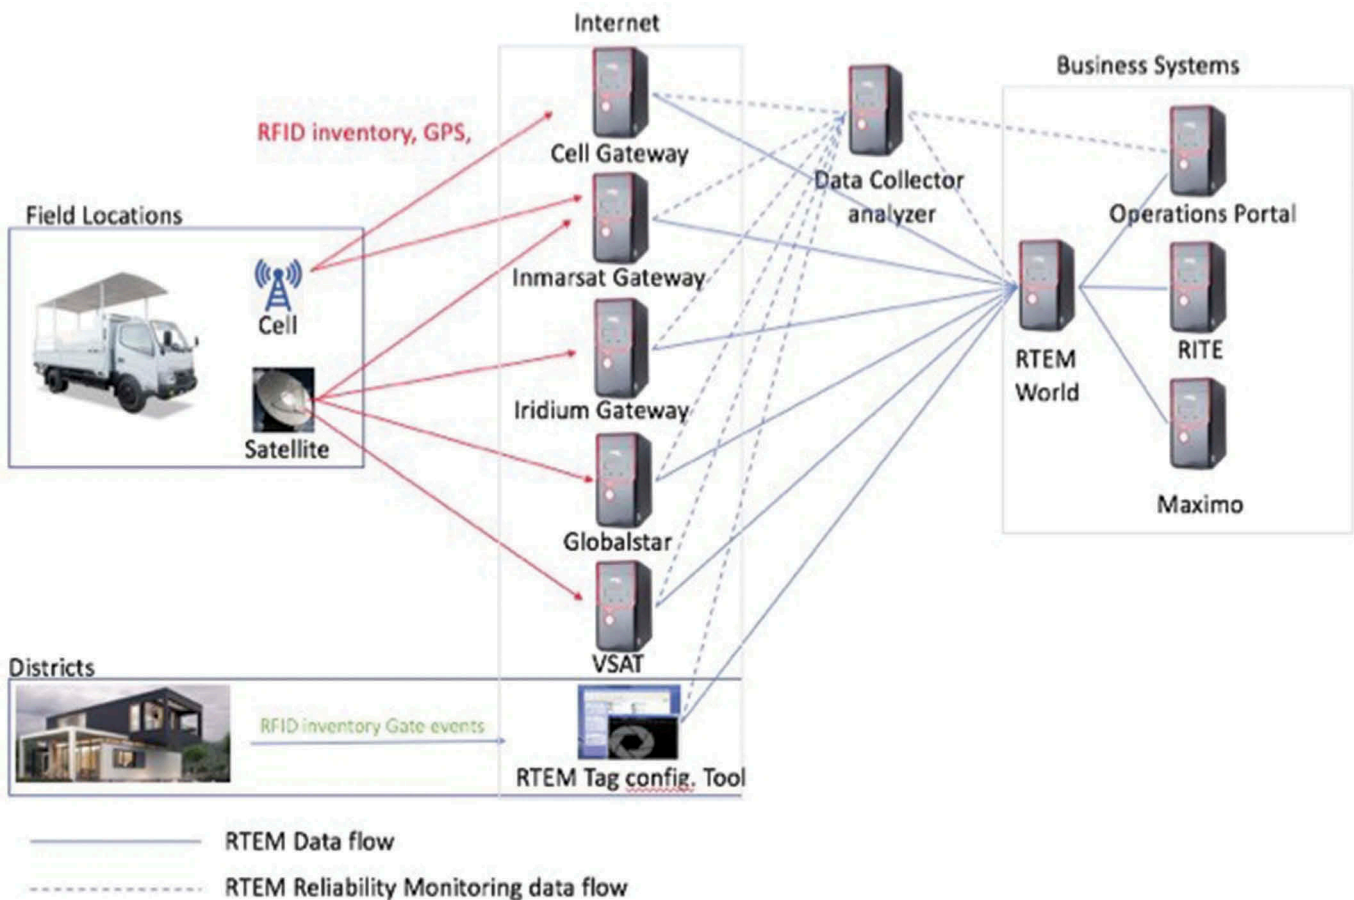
Internet

Business Systems

RFID inventory, GPS,

Cell Gateway

Data Collector analyzer

Operations Portal

Field Locations

Cell

Inmarsat Gateway

RTEM World

RITE

Satellite

Iridium Gateway

Globalstar

Maximo

VSAT

Districts

RFID inventory Gate events

RTEM Tag config. Tool

RTEM Data flow

RTEM Reliability Monitoring data flow